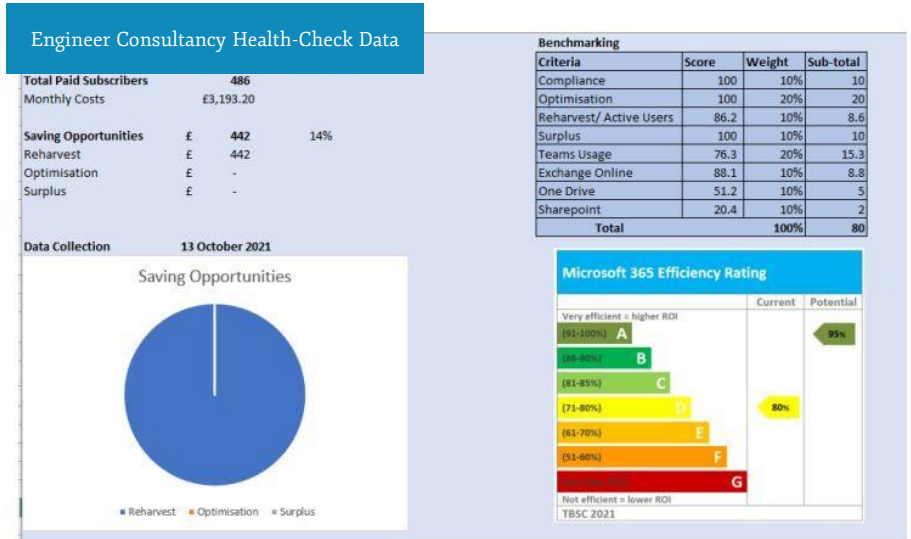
Engineer Consultancy Health-Check Data

Total Paid Subscribers 486
Monthly Costs £3,193.20

Saving Opportunities £ 442 14%
Reharvest £ 442
Optimisation £ -
Surplus £ -

Data Collection 13 October 2021

Saving Opportunities

■ Reharvest ■ Optimisation ■ Surplus

Benchmarking

| Criteria | Score | Weight | Sub-total |
|---|---|---|---|
| Compliance | 100 | 10% | 10 |
| Optimisation | 100 | 20% | 20 |
| Reharvest/ Active Users | 86.2 | 10% | 8.6 |
| Surplus | 100 | 10% | 10 |
| Teams Usage | 76.3 | 20% | 15.3 |
| Exchange Online | 88.1 | 10% | 8.8 |
| One Drive | 51.2 | 10% | 5 |
| Sharepoint | 20.4 | 10% | 2 |
| Total | | 100% | 80 |

Microsoft 365 Efficiency Rating

Current Potential

Very efficient = higher ROI
(91-100%) A
(86-90%) B
(81-85%) C
(71-80%) D
(61-70%) E
(51-60%) F
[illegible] G
Not efficient = lower ROI

95%
80%

TBSC 2021